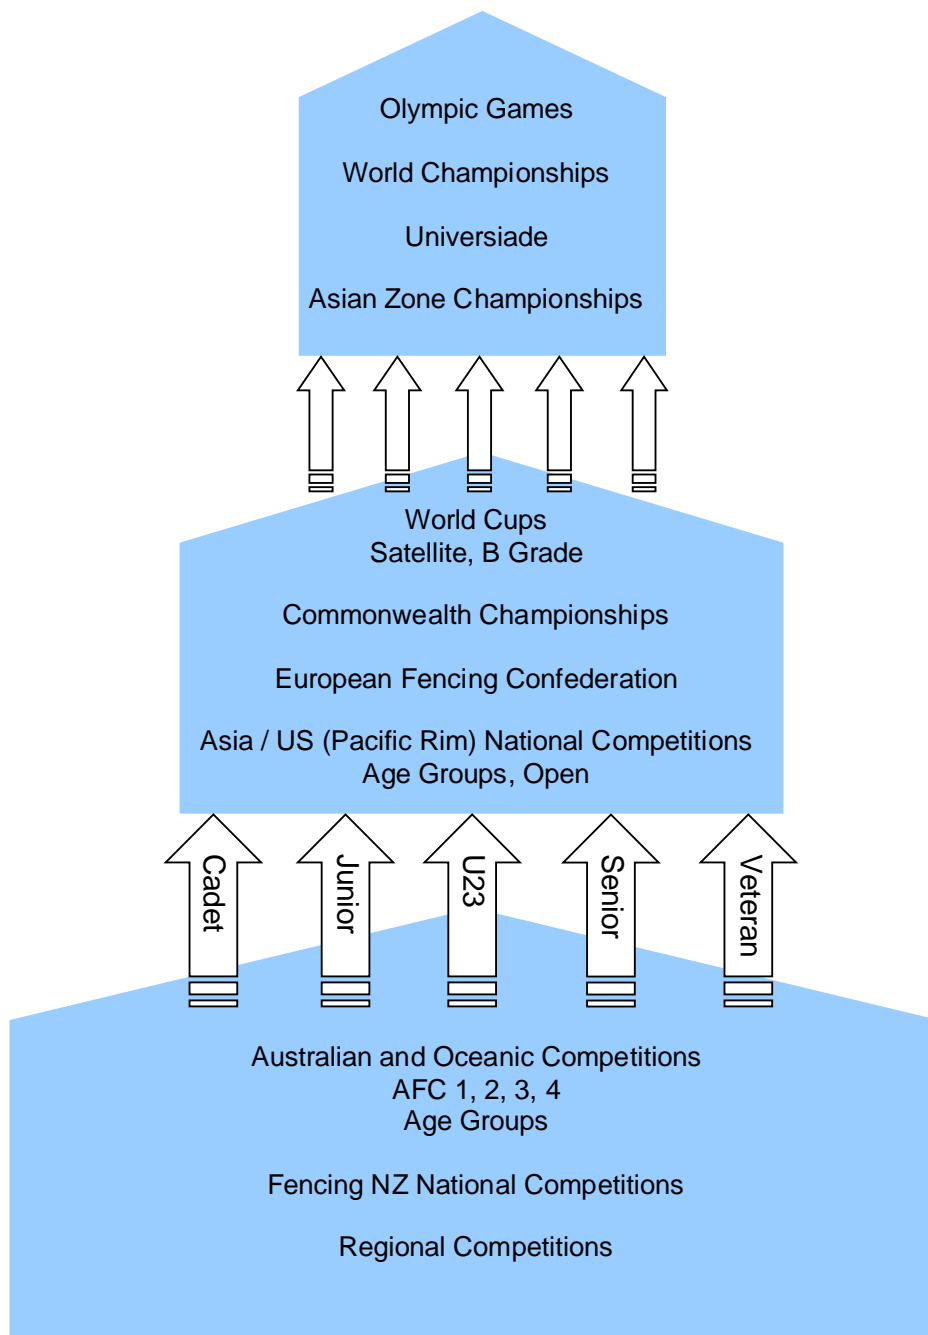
Olympic Games

World Championships

Universiade

Asian Zone Championships

World Cups
Satellite, B Grade

Commonwealth Championships

European Fencing Confederation

Asia / US (Pacific Rim) National Competitions
Age Groups, Open

Cadet

Junior

U23

Senior

Veteran

Australian and Oceanic Competitions
AFC 1, 2, 3, 4
Age Groups

Fencing NZ National Competitions

Regional Competitions